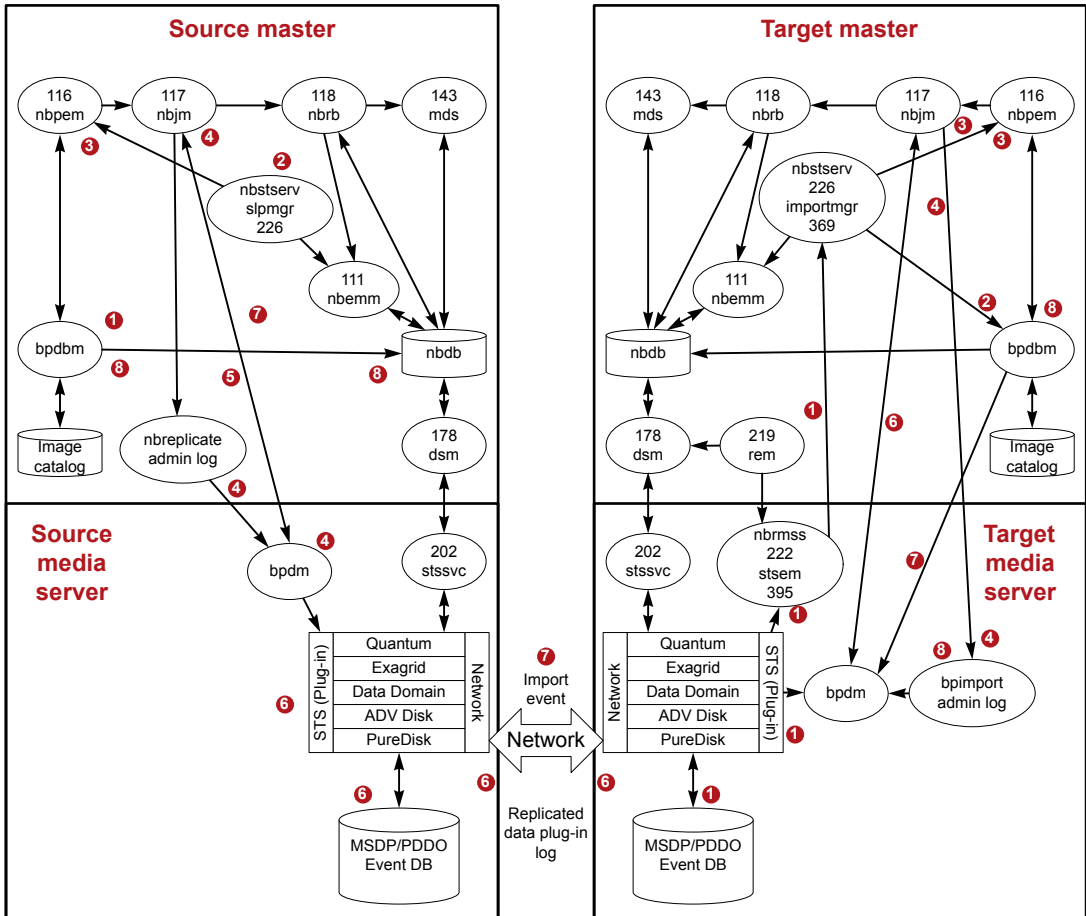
Source master

116 nbpem
117 nbjm
118 nbrb
143 mds
3
4
2
nbstserv slpmgr 226
111 nbemm
1
7
bpdbm
8
5
8
nbdb
Image catalog
nbreplicate admin log
178 dsm
4

Source media server

4
bpdm
202 stssvc
STS (Plug-in)
Quantum
Exagrid
Data Domain
ADV Disk
PureDisk
Network
6
6
MSDP/PDDO Event DB

Target master

143 mds
118 nbrb
117 nbjm
116 nbpem
3
3
nbstserv 226 importmgr 369
4
111 nbemm
2
8
nbdb
bpdbm
1
6
178 dsm
219 rem
Image catalog

Target media server

202 stssvc
nbrmss 222 stsem 395
1
7
Quantum
Exagrid
Data Domain
ADV Disk
PureDisk
Network
STS (Plug-in)
bpdm
8
4
bpimport admin log
1
1
MSDP/PDDO Event DB

7
Import event
Network
6
6
Replicated data plug-in log